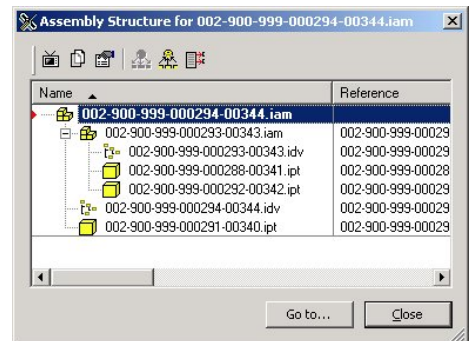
Assembly Structure for 002-900-999-000294-00344.iam

| Name | Reference |
|---|---|
| 002-900-999-000294-00344.iam | |
| 002-900-999-000293-00343.iam | 002-900-999-00029 |
| 002-900-999-000293-00343.idv | 002-900-999-00029 |
| 002-900-999-000288-00341.ipt | 002-900-999-00028 |
| 002-900-999-000292-00342.ipt | 002-900-999-00029 |
| 002-900-999-000294-00344.idv | 002-900-999-00029 |
| 002-900-999-000291-00340.ipt | 002-900-999-00029 |

Go to...
Close